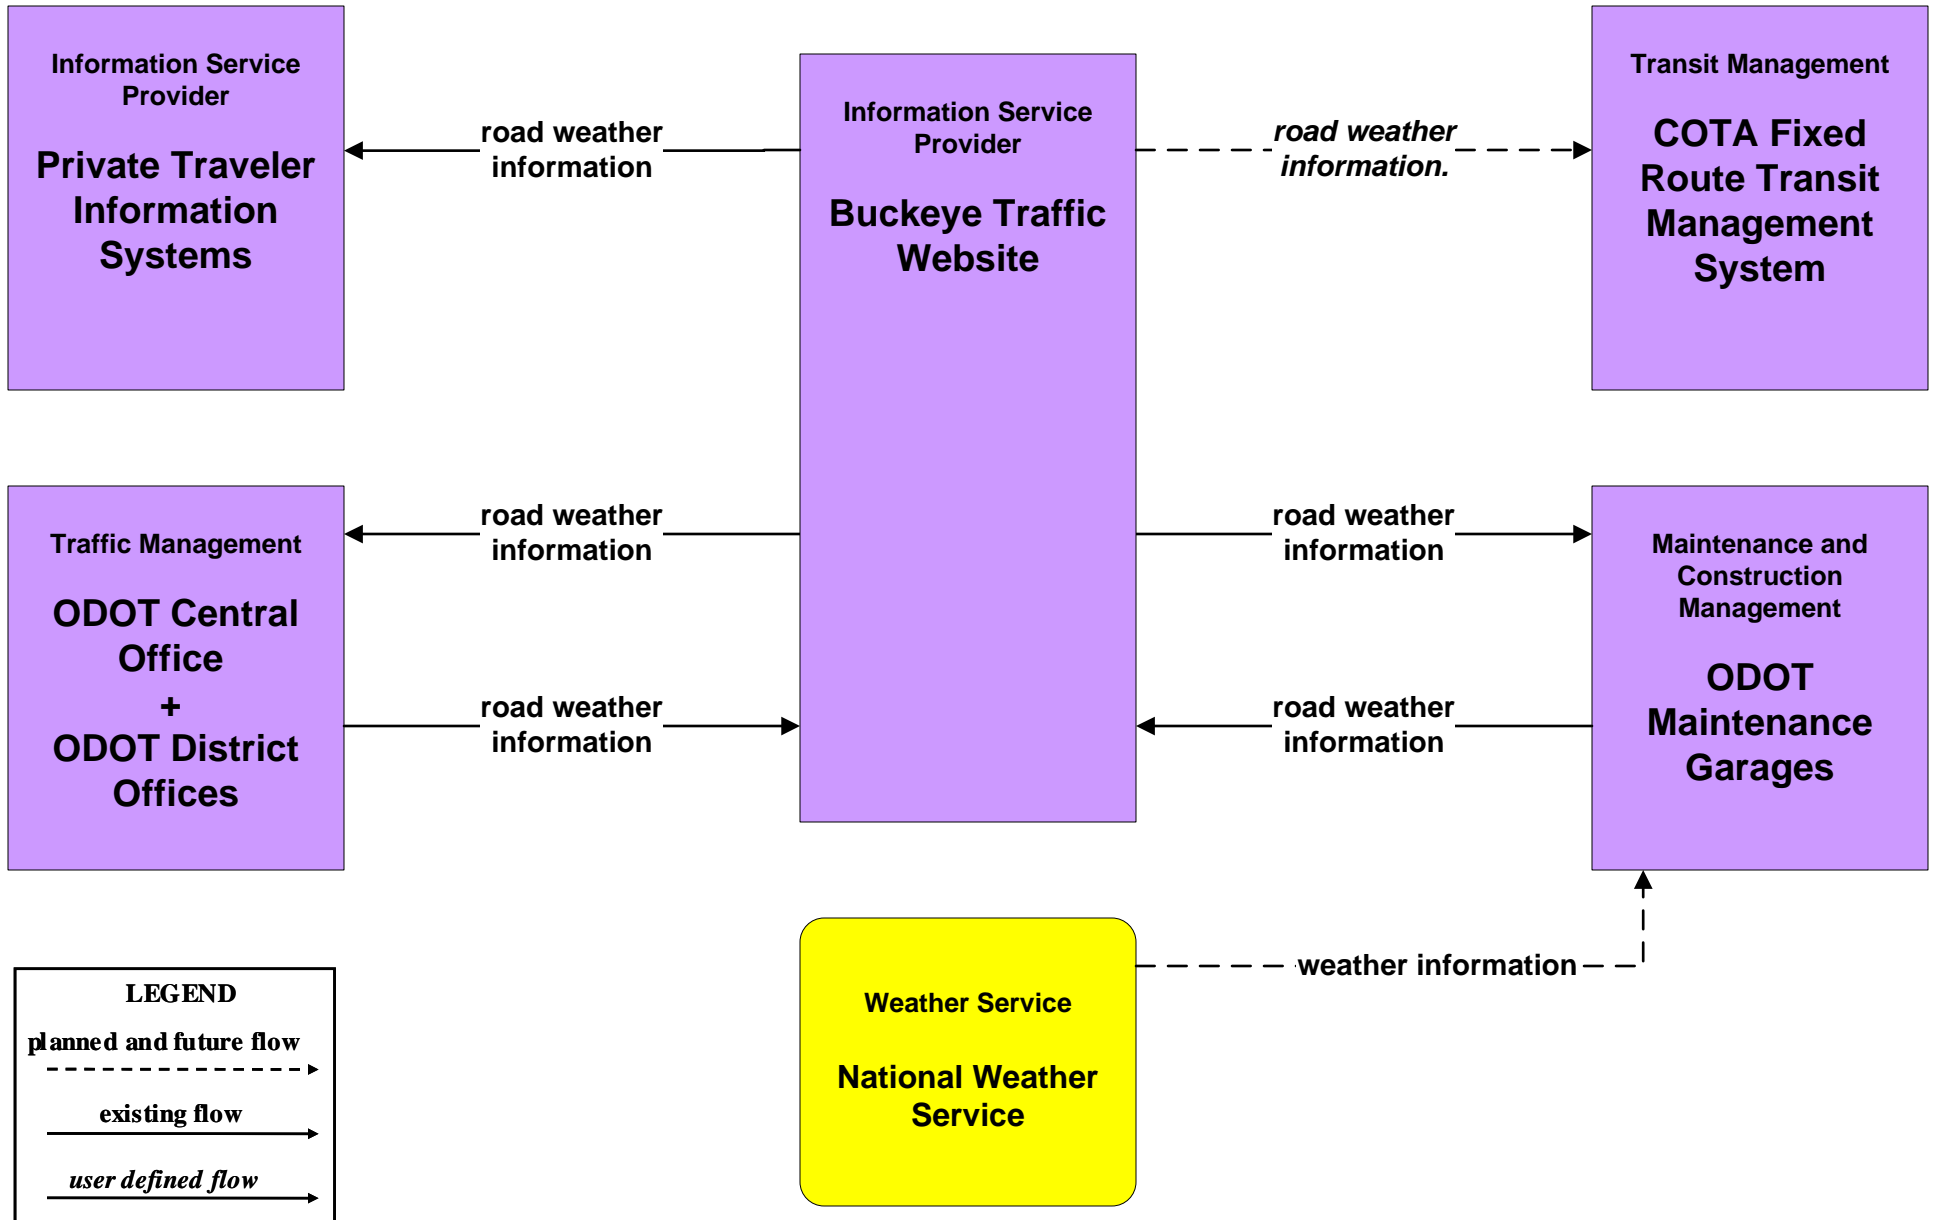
Information Service Provider

Private Traveler Information Systems

road weather information

Information Service Provider

Buckeye Traffic Website

road weather information.

Transit Management

COTA Fixed Route Transit Management System

road weather information

Traffic Management

ODOT Central Office
+
ODOT District Offices

road weather information

road weather information

road weather information

Maintenance and Construction Management

ODOT Maintenance Garages

LEGEND
planned and future flow
existing flow
user defined flow

Weather Service

National Weather Service

weather information